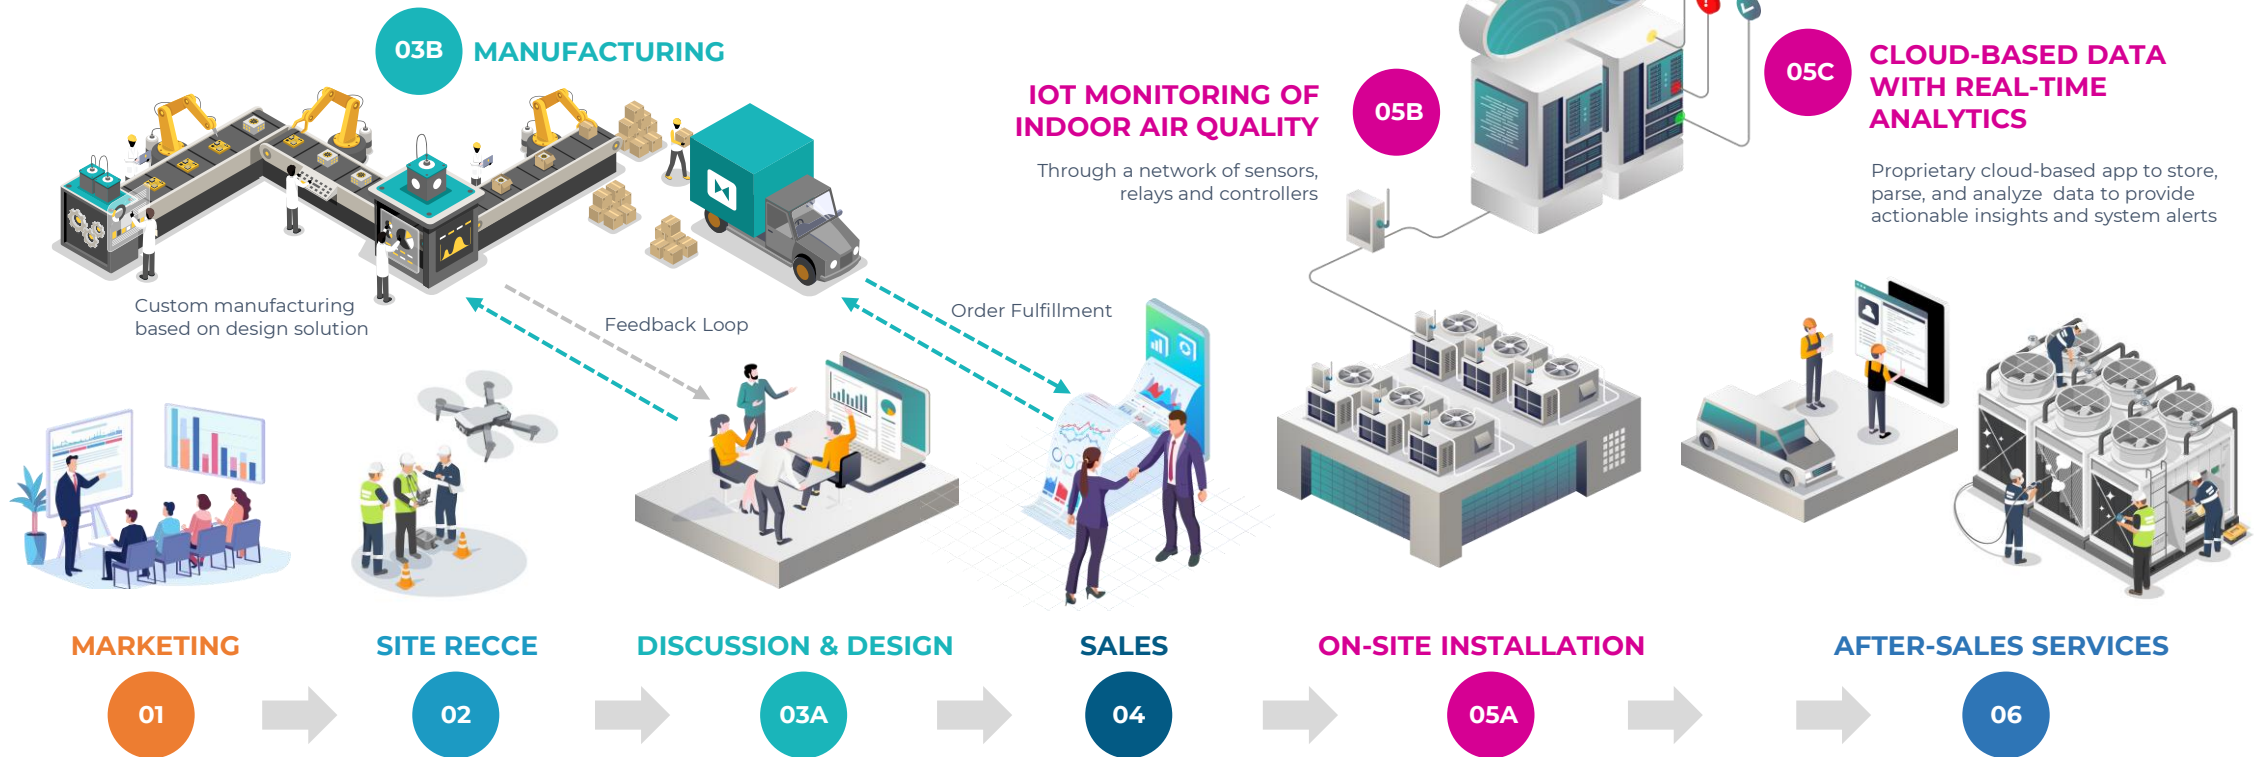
03B MANUFACTURING

Custom manufacturing based on design solution

Feedback Loop

Order Fulfillment

IOT MONITORING OF INDOOR AIR QUALITY

05B

Through a network of sensors, relays and controllers

05C

CLOUD-BASED DATA WITH REAL-TIME ANALYTICS

Proprietary cloud-based app to store, parse, and analyze data to provide actionable insights and system alerts

MARKETING

01

SITE RECCE

02

DISCUSSION & DESIGN

03A

SALES

04

ON-SITE INSTALLATION

05A

AFTER-SALES SERVICES

06